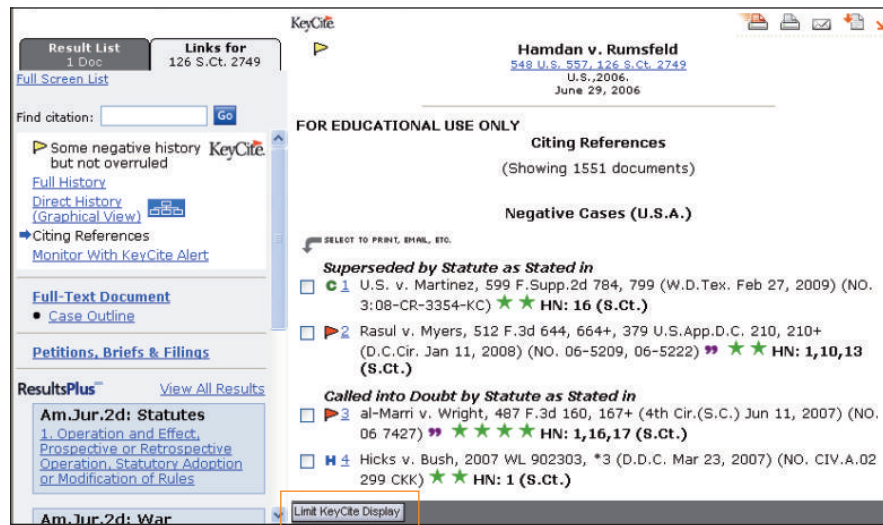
| Result List 1 Doc | Links for 126 S.Ct. 2749 |
|---|---|

Full Screen List

Find citation: Go

Some negative history but not overruled KeyCite.

Full History

Direct History (Graphical View)

Citing References

Monitor With KeyCite Alert

Full-Text Document

• Case Outline

Petitions, Briefs & Filings

ResultsPlus View All Results

Am.Jur.2d: Statutes

1. Operation and Effect, Prospective or Retrospective Operation, Statutory Adoption or Modification of Rules

Am.Jur.2d: War

KeyCite

Hamdan v. Rumsfeld
548 U.S. 557, 126 S.Ct. 2749
U.S.,2006.
June 29, 2006

FOR EDUCATIONAL USE ONLY

Citing References

(Showing 1551 documents)

Negative Cases (U.S.A.)

SELECT TO PRINT, EMAIL, ETC.

Superseded by Statute as Stated in

C 1 U.S. v. Martinez, 599 F.Supp.2d 784, 799 (W.D.Tex. Feb 27, 2009) (NO. 3:08-CR-3354-KC) ★★ HN: 16 (S.Ct.)

2 Rasul v. Myers, 512 F.3d 644, 664+, 379 U.S.App.D.C. 210, 210+ (D.C.Cir. Jan 11, 2008) (NO. 06-5209, 06-5222) ” ★★ HN: 1,10,13 (S.Ct.)

Called into Doubt by Statute as Stated in

3 al-Marri v. Wright, 487 F.3d 160, 167+ (4th Cir.(S.C.) Jun 11, 2007) (NO. 06 7427) ” ★★★★ HN: 1,16,17 (S.Ct.)

H 4 Hicks v. Bush, 2007 WL 902303, *3 (D.D.C. Mar 23, 2007) (NO. CIV.A.02 299 CKK) ★★ HN: 1 (S.Ct.)

Limit KeyCite Display